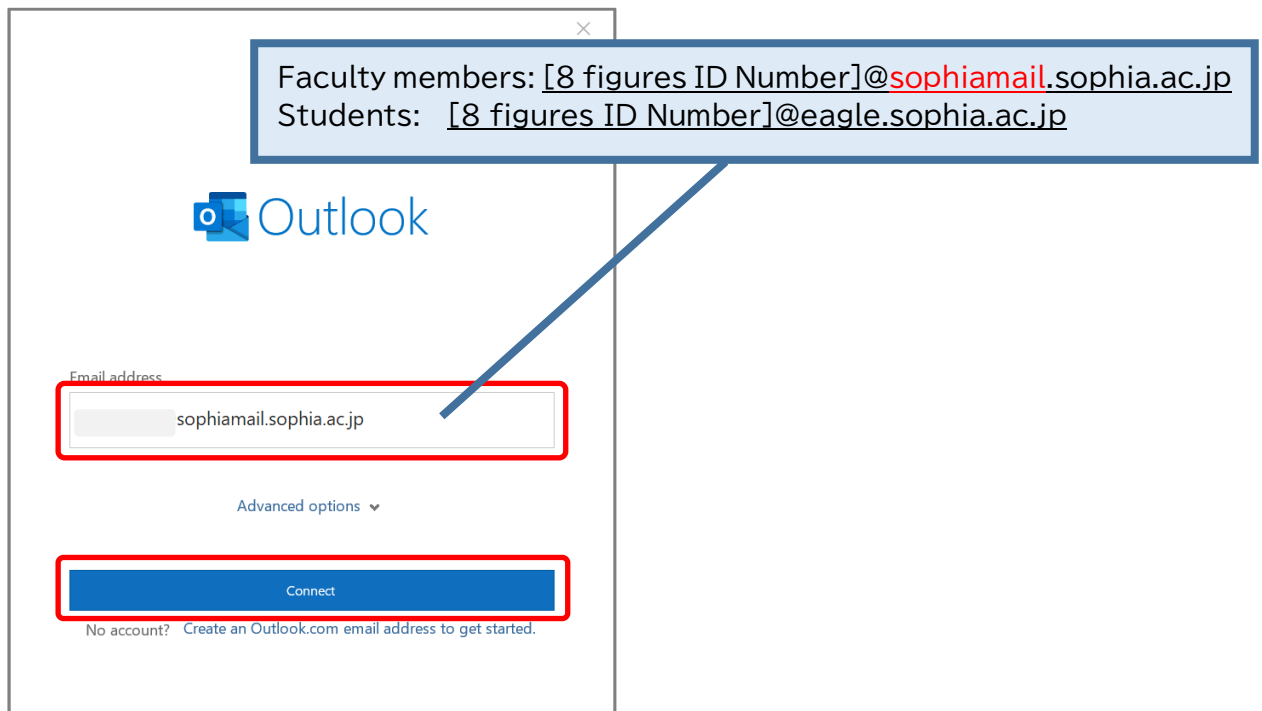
Faculty members: [8 figures ID Number]@sophiamail.sophia.ac.jp
Students: [8 figures ID Number]@eagle.sophia.ac.jp

Outlook

Email address

sophiamail.sophia.ac.jp

Advanced options

Connect

No account? Create an Outlook.com email address to get started.